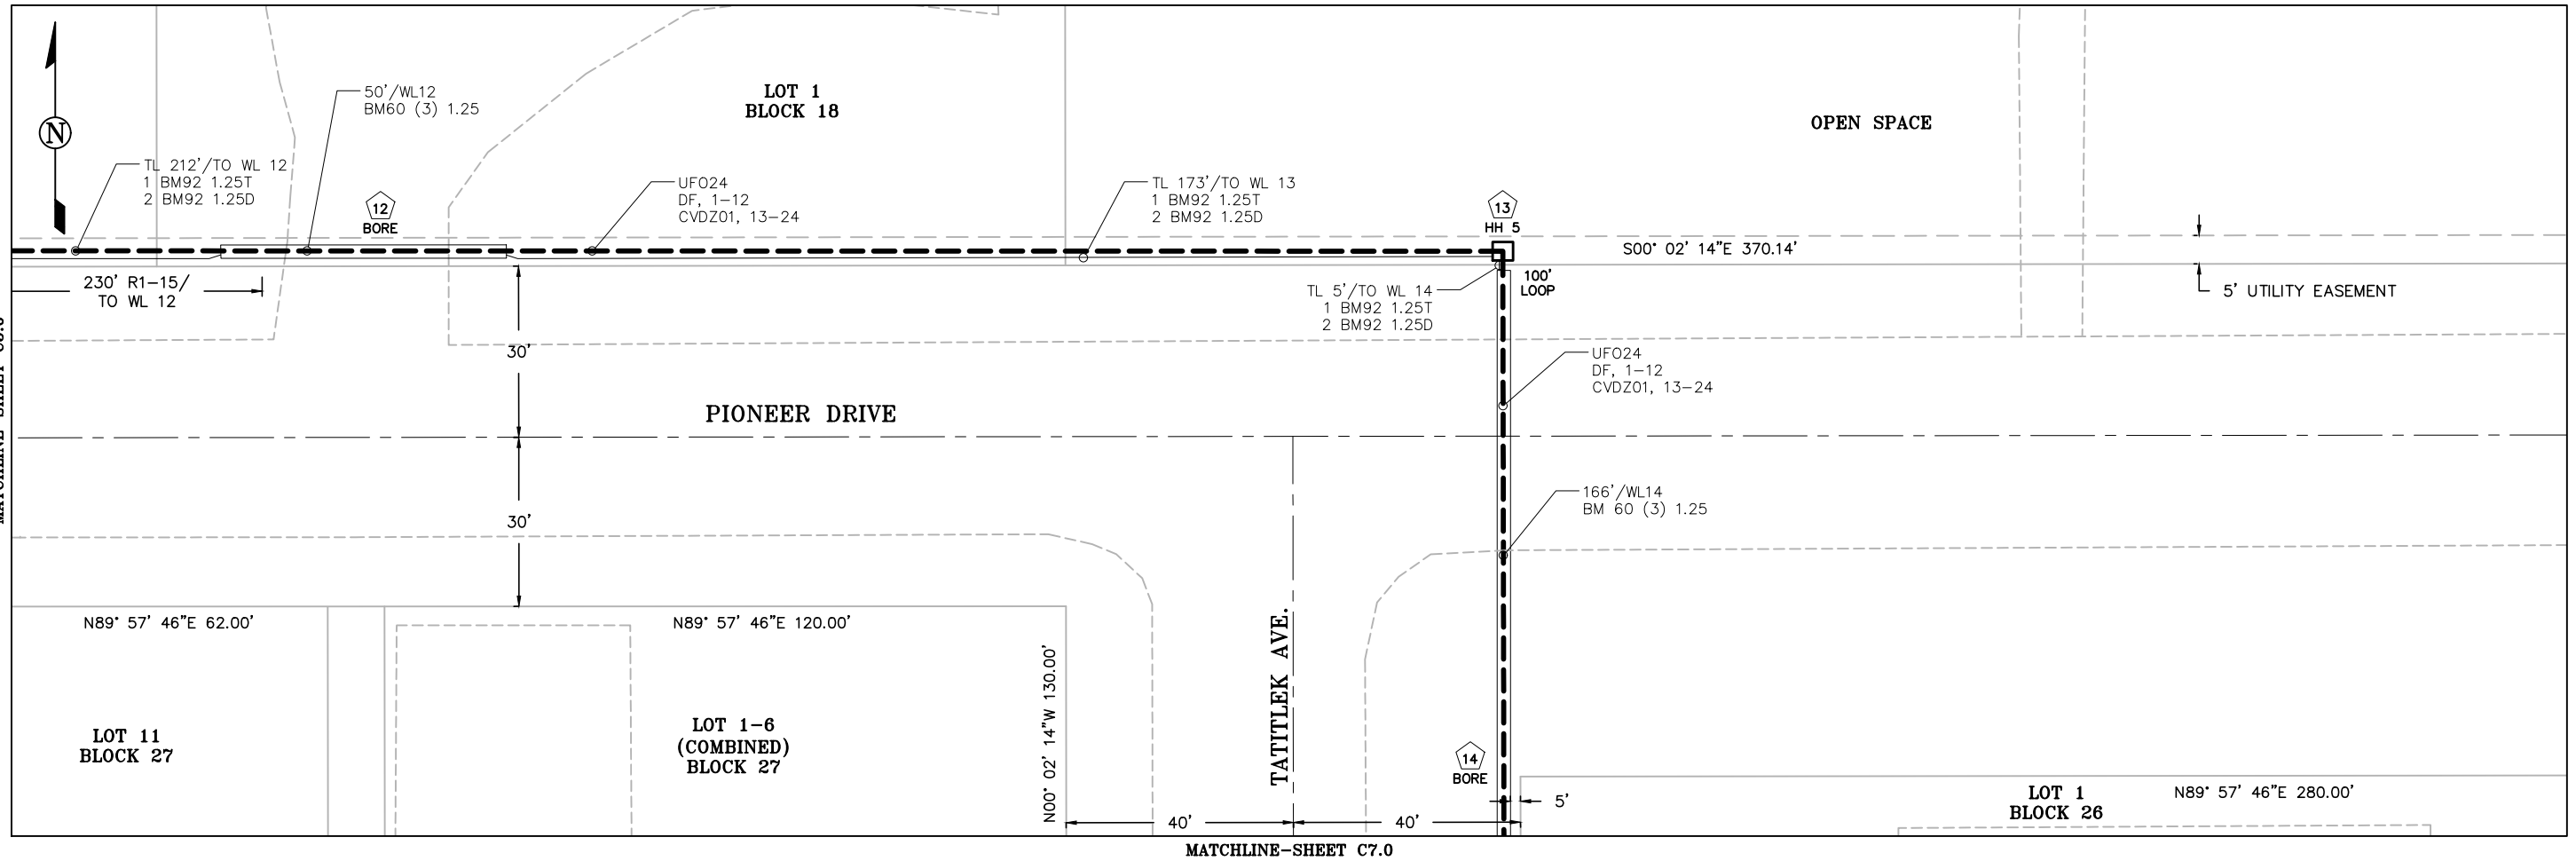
N

TL 212'/TO WL 12
1 BM92 1.25T
2 BM92 1.25D

50'/WL12
BM60 (3) 1.25

12
BORE

LOT 1
BLOCK 18

UFO24
DF, 1–12
CVDZ01, 13–24

TL 173'/TO WL 13
1 BM92 1.25T
2 BM92 1.25D

13
HH 5

OPEN SPACE

S00° 02' 14"E 370.14'

230' R1–15/
TO WL 12

100'
LOOP

TL 5'/TO WL 14
1 BM92 1.25T
2 BM92 1.25D

5' UTILITY EASEMENT

30'

UFO24
DF, 1–12
CVDZ01, 13–24

PIONEER DRIVE

166'/WL14
BM 60 (3) 1.25

30'

N89° 57' 46"E 62.00'

N89° 57' 46"E 120.00'

LOT 11
BLOCK 27

LOT 1–6
(COMBINED)
BLOCK 27

N00° 02' 14"W 130.00'

TATITLEK AVE.

14
BORE

5'

LOT 1
BLOCK 26

N89° 57' 46"E 280.00'

40'

40'

MATCHLINE–SHEET C7.0

MATCHLINE SHEET C6.0